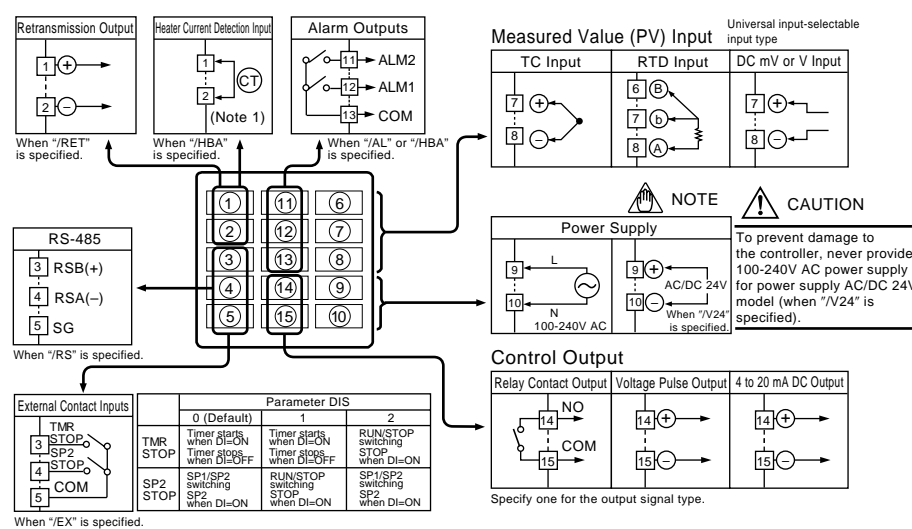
Retransmission Output

1 +

2 −

When "/RET" is specified.

Heater Current Detection Input

1

2

CT

(Note 1)

When "/HBA" is specified.

Alarm Outputs

11 ALM2

12 ALM1

13 COM

When "/AL" or "/HBA" is specified.

Measured Value (PV) Input

Universal input-selectable input type

| TC Input | RTD Input | DC mV or V Input |
|---|---|---|
| 7 + 8 − | 6 B 7 b 8 A | 7 + 8 − |

1 11 6
2 12 7
3 13 8
4 14 9
5 15 10

RS-485

3 RSB(+)

4 RSA(−)

5 SG

When "/RS" is specified.

NOTE

CAUTION

Power Supply

9 L

10 N

100-240V AC

9 +

10 −

AC/DC 24V

When "/V24" is specified.

To prevent damage to the controller, never provide 100-240V AC power supply for power supply AC/DC 24V model (when "/V24" is specified).

Control Output

| Relay Contact Output | Voltage Pulse Output | 4 to 20 mA DC Output |
|---|---|---|
| 14 NO 15 COM | 14 + 15 − | 14 + 15 − |

Specify one for the output signal type.

External Contact Inputs

3 TMR STOP

4 SP2 STOP

5 COM

When "/EX" is specified.

| | Parameter DIS | | |
|---|---|---|---|
| | 0 (Default) | 1 | 2 |
| TMR STOP | Timer starts when DI=ON Timer stops when DI=OFF | Timer starts when DI=OFF Timer stops when DI=ON | RUN/STOP switching STOP when DI=ON |
| SP2 STOP | SP1/SP2 switching SP2 when DI=ON | RUN/STOP switching STOP when DI=ON | SP1/SP2 switching SP2 when DI=ON |